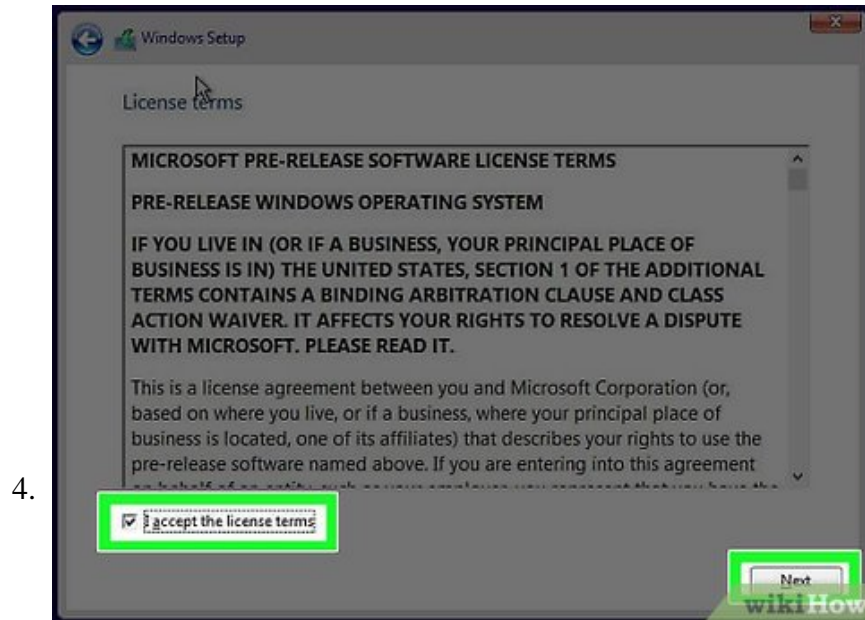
4.

Windows Setup

License terms

MICROSOFT PRE-RELEASE SOFTWARE LICENSE TERMS

PRE-RELEASE WINDOWS OPERATING SYSTEM

IF YOU LIVE IN (OR IF A BUSINESS, YOUR PRINCIPAL PLACE OF BUSINESS IS IN) THE UNITED STATES, SECTION 1 OF THE ADDITIONAL TERMS CONTAINS A BINDING ARBITRATION CLAUSE AND CLASS ACTION WAIVER. IT AFFECTS YOUR RIGHTS TO RESOLVE A DISPUTE WITH MICROSOFT. PLEASE READ IT.

This is a license agreement between you and Microsoft Corporation (or, based on where you live, or if a business, where your principal place of business is located, one of its affiliates) that describes your rights to use the pre-release software named above. If you are entering into this agreement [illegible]

I accept the license terms

Next

wikiHow